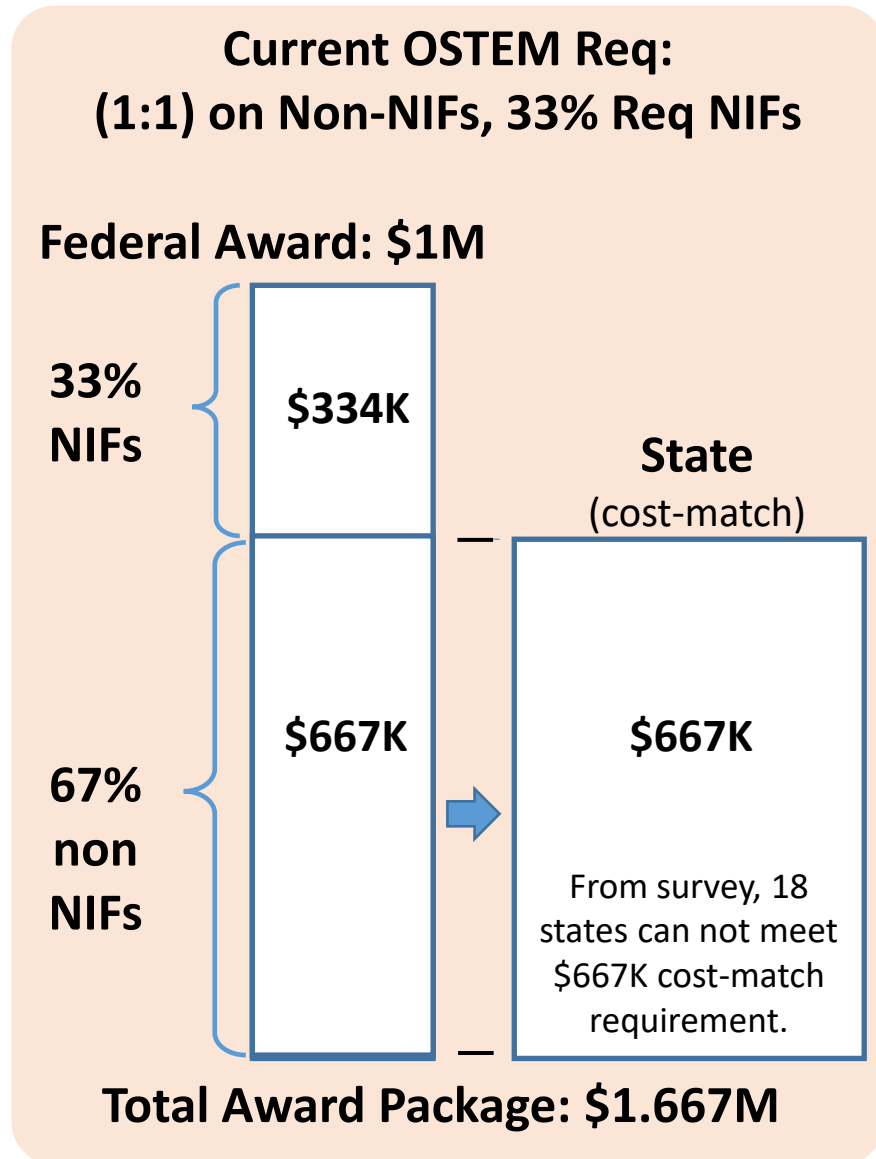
Current OSTEM Req:
(1:1) on Non-NIFs, 33% Req NIFs

Federal Award: $1M

33% NIFs

$334K

State
(cost-match)

$667K

67% non NIFs

$667K

From survey, 18 states can not meet $667K cost-match requirement.

Total Award Package: $1.667M